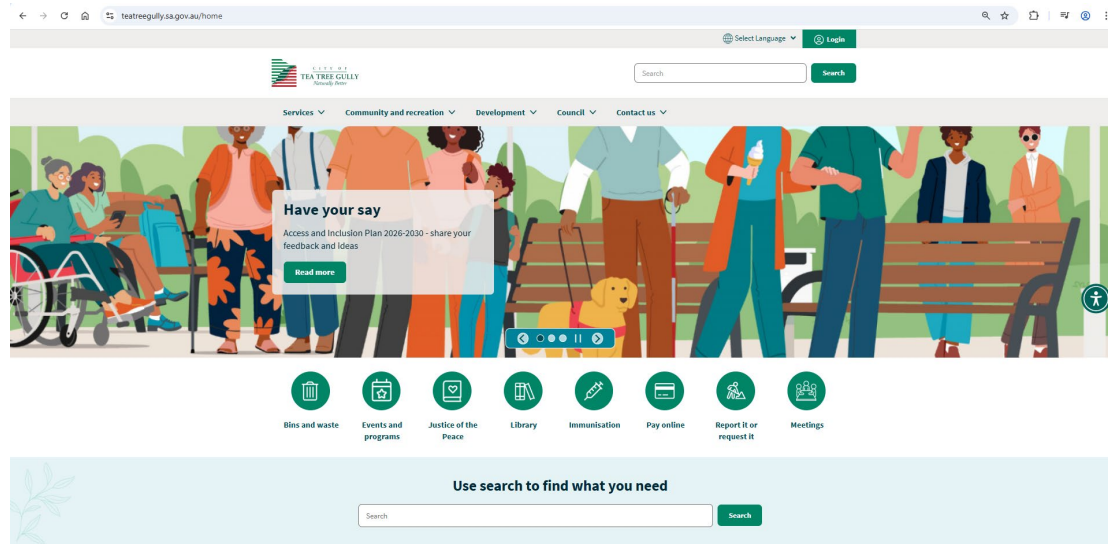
teatreegully.sa.gov.au/home

Select Language Login

CITY OF TEA TREE GULLY Naturally Better

Search Search

Services Community and recreation Development Council Contact us

Have your say

Access and Inclusion Plan 2026-2030 - share your feedback and ideas

Read more

Bins and waste

Events and programs

Justice of the Peace

Library

Immunisation

Pay online

Report it or request it

Meetings

Use search to find what you need

Search Search